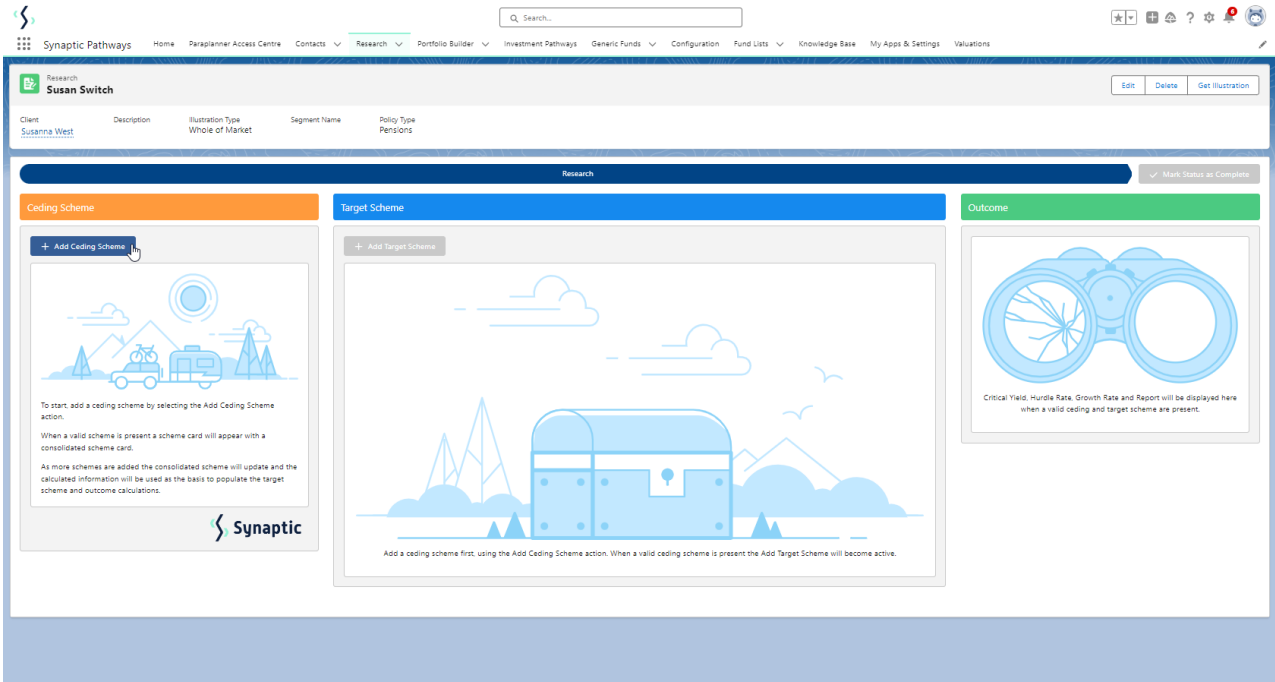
Search...

Synaptic Pathways Home Paraplanner Access Centre Contacts Research Portfolio Builder Investment Pathways Generic Funds Configuration Fund Lists Knowledge Base My Apps & Settings Valuations

Research
Susan Switch

Edit Delete Get Illustration

Client
Susanna West

Description

Illustration Type
Whole of Market

Segment Name

Policy Type
Pensions

Research

Mark Status as Complete

Ceding Scheme

+ Add Ceding Scheme

To start, add a ceding scheme by selecting the Add Ceding Scheme action.

When a valid scheme is present a scheme card will appear with a consolidated scheme card.

As more schemes are added the consolidated scheme will update and the calculated information will be used as the basis to populate the target scheme and outcome calculations.

Synaptic

Target Scheme

+ Add Target Scheme

Add a ceding scheme first, using the Add Ceding Scheme action. When a valid ceding scheme is present the Add Target Scheme will become active.

Outcome

Critical Yield, Hurdle Rate, Growth Rate and Report will be displayed here when a valid ceding and target scheme are present.